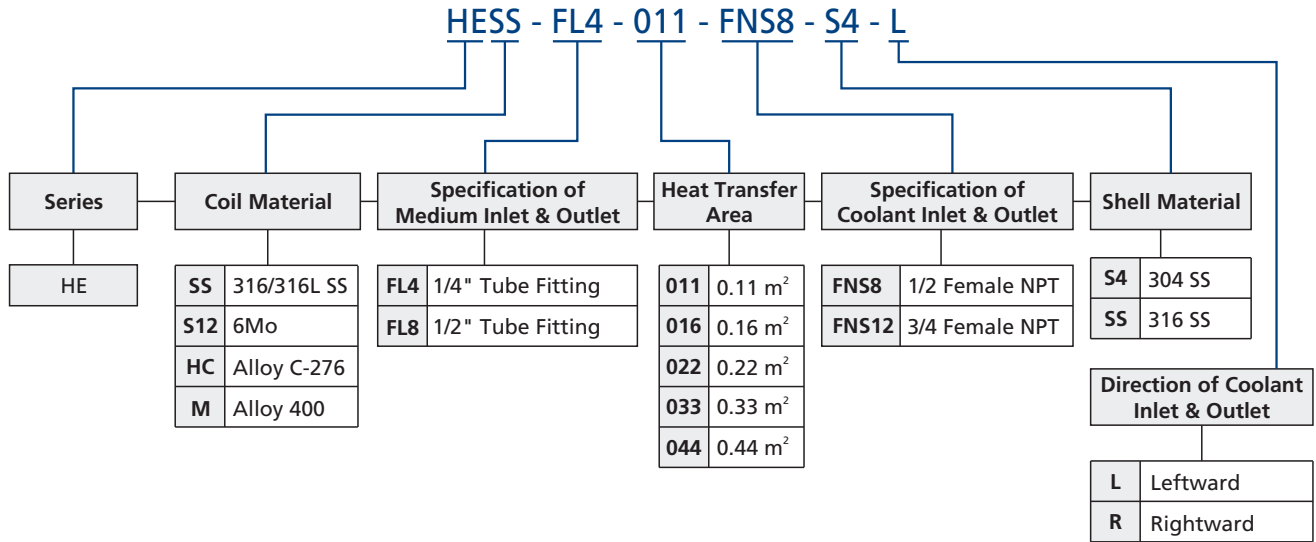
HESS - FL4 - 011 - FNS8 - S4 - L

Series

HE

Coil Material

| SS | 316/316L SS |
|---|---|
| S12 | 6Mo |
| HC | Alloy C-276 |
| M | Alloy 400 |

Specification of Medium Inlet & Outlet

| FL4 | 1/4" Tube Fitting |
|---|---|
| FL8 | 1/2" Tube Fitting |

Heat Transfer Area

| 011 | 0.11 $m^2$ |
|---|---|
| 016 | 0.16 $m^2$ |
| 022 | 0.22 $m^2$ |
| 033 | 0.33 $m^2$ |
| 044 | 0.44 $m^2$ |

Specification of Coolant Inlet & Outlet

| FNS8 | 1/2 Female NPT |
|---|---|
| FNS12 | 3/4 Female NPT |

Shell Material

| S4 | 304 SS |
|---|---|
| SS | 316 SS |

Direction of Coolant Inlet & Outlet

| L | Leftward |
|---|---|
| R | Rightward |